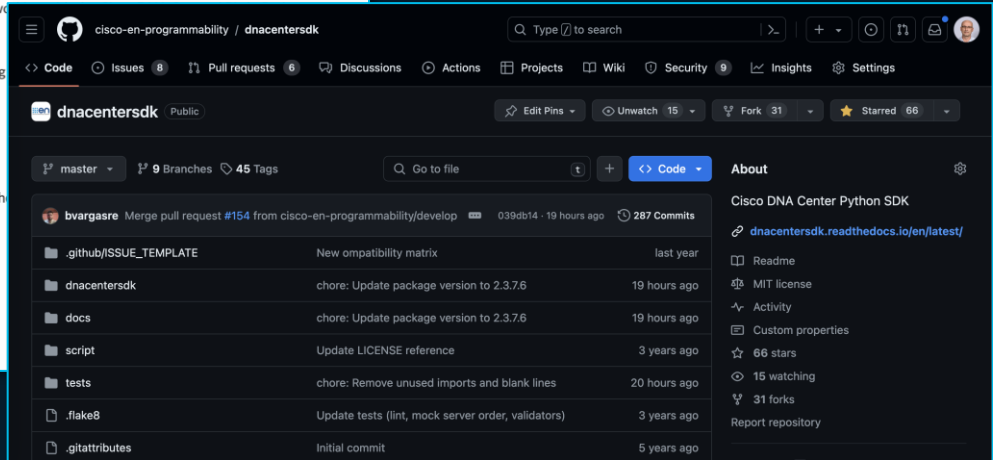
cisco-en-programmability / dnacentersdk

Type / to search

Code Issues 8 Pull requests 6 Discussions Actions Projects Wiki Security 9 Insights Settings

dnacentersdk Public

Edit Pins Unwatch 15 Fork 31 Starred 66

master 9 Branches 45 Tags Go to file t + Code

About

Cisco DNA Center Python SDK

dnacentersdk.readthedocs.io/en/latest/

Readme
MIT license
Activity
Custom properties
66 stars
15 watching
31 forks
Report repository

bvargasre Merge pull request #154 from cisco-en-programmability/develop 039db14 · 19 hours ago 287 Commits

| | | |
|---|---|---|
| .github/ISSUE_TEMPLATE | New ompatibility matrix | last year |
| dnacentersdk | chore: Update package version to 2.3.7.6 | 19 hours ago |
| docs | chore: Update package version to 2.3.7.6 | 19 hours ago |
| script | Update LICENSE reference | 3 years ago |
| tests | chore: Remove unused imports and blank lines | 20 hours ago |
| .flake8 | Update tests (lint, mock server order, validators) | 3 years ago |
| .gitattributes | Initial commit | 5 years ago |